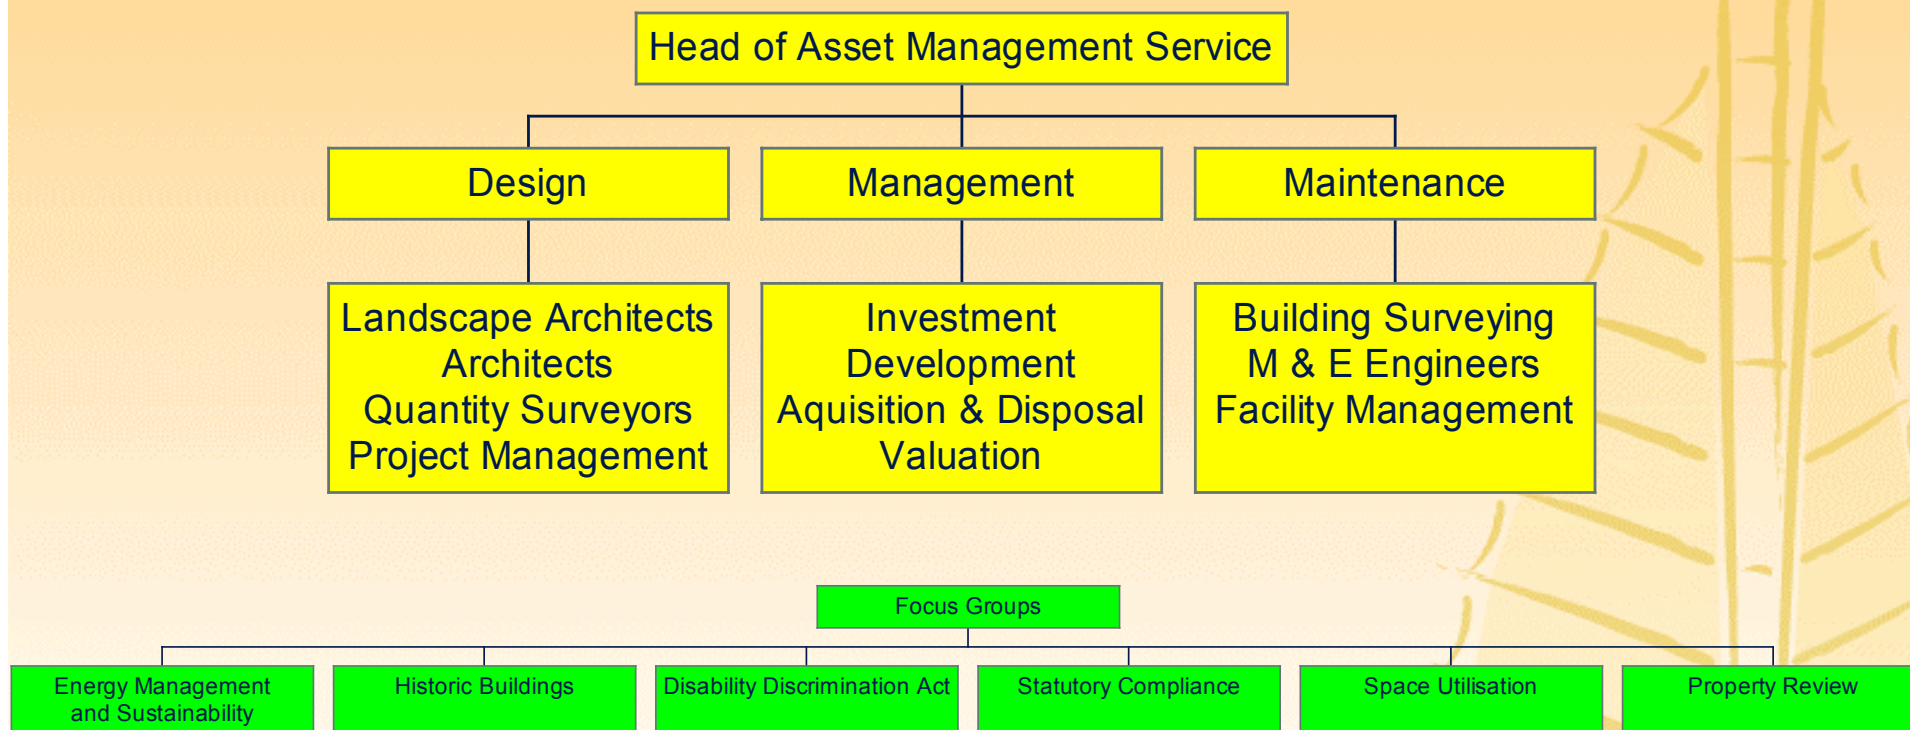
Head of Asset Management Service

Design

Management

Maintenance

Landscape Architects
Architects
Quantity Surveyors
Project Management

Investment
Development
Aquisition & Disposal
Valuation

Building Surveying
M & E Engineers
Facility Management

Focus Groups

Energy Management and Sustainability

Historic Buildings

Disability Discrimination Act

Statutory Compliance

Space Utilisation

Property Review